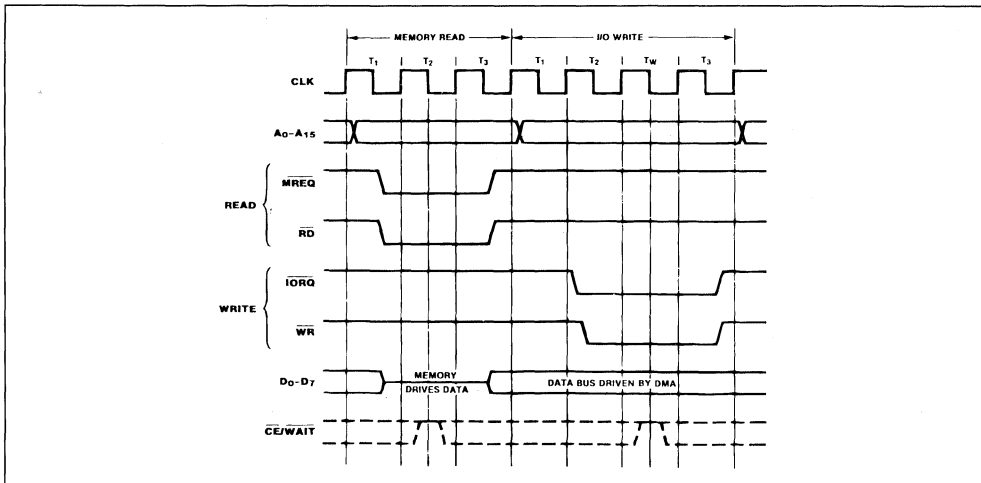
MEMORY READ

I/O WRITE

$T_1$ $T_2$ $T_3$ $T_1$ $T_2$ $T_W$ $T_3$

CLK

$A_0$-$A_{15}$

READ

$\overline{MREQ}$

$\overline{RD}$

WRITE

$\overline{IORQ}$

$\overline{WR}$

$D_0$-$D_7$

MEMORY DRIVES DATA

DATA BUS DRIVEN BY DMA

$\overline{CE}$/WAIT